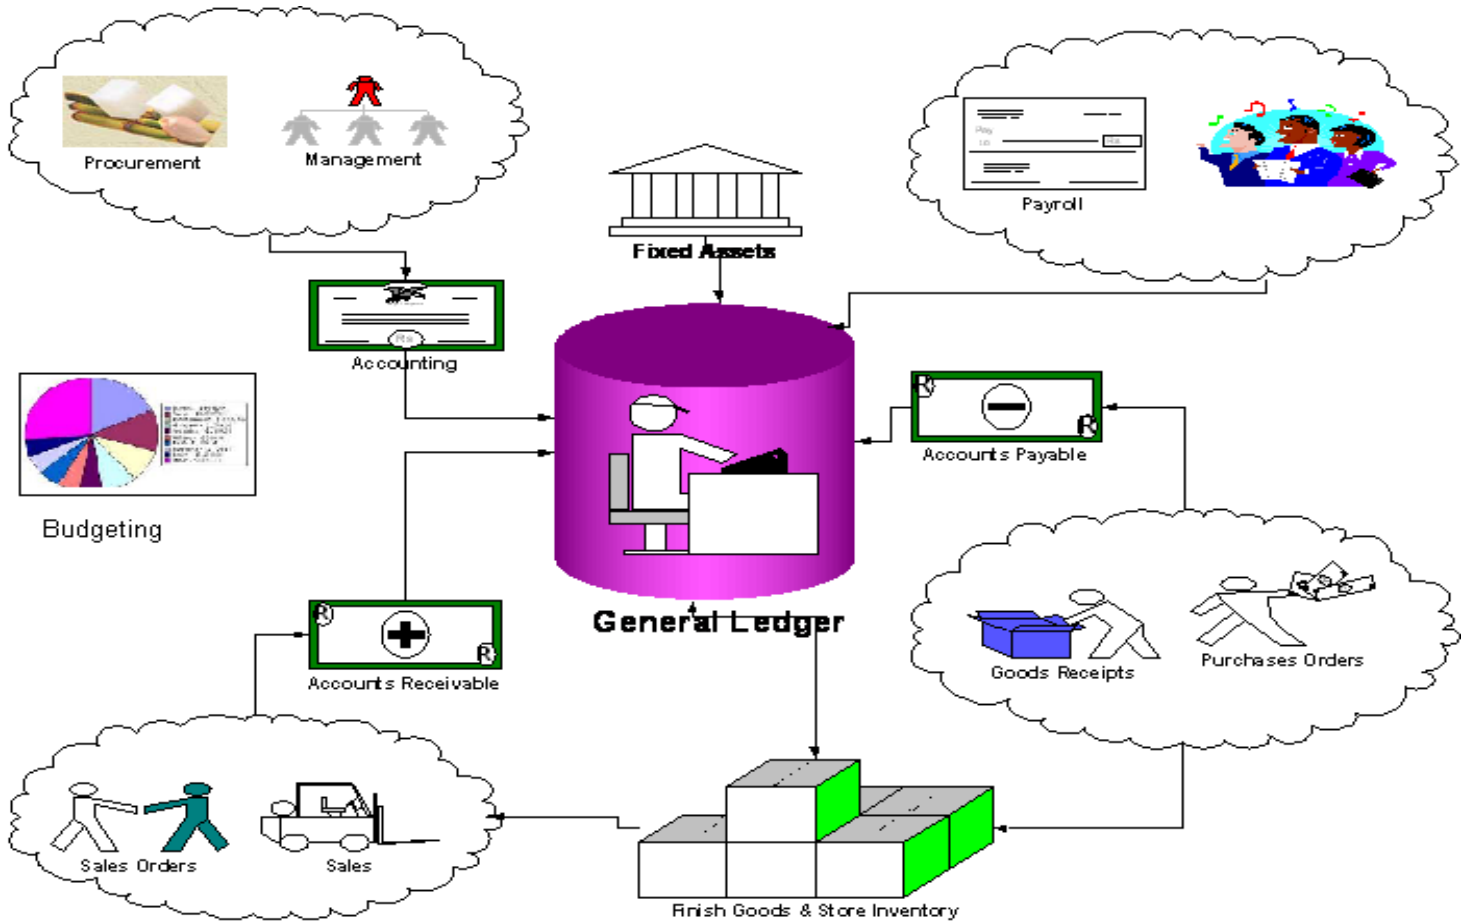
Procurement

Management

Payroll

Fixed Assets

Accounting

Budgeting

Accounts Payable

General Ledger

Accounts Receivable

Goods Receipts

Purchases Orders

Sales Orders

Sales

Finish Goods & Store Inventory